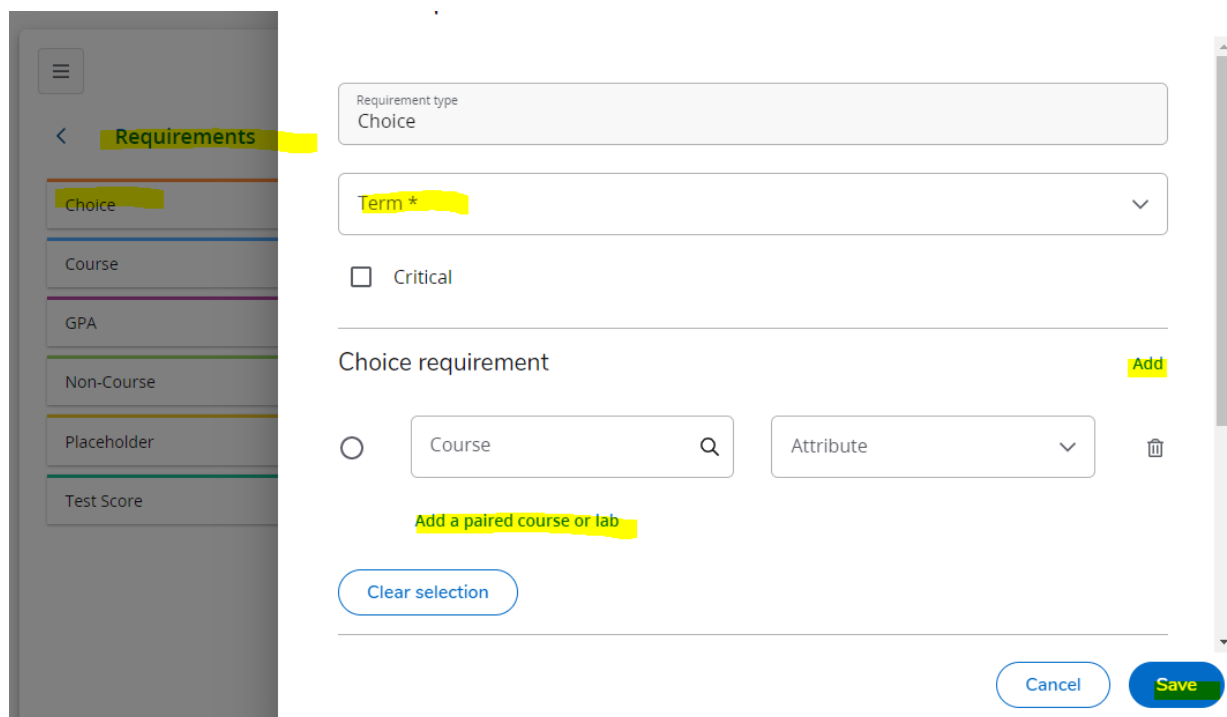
Requirements

Choice

Course

GPA

Non-Course

Placeholder

Test Score

Requirement type
Choice

Term *

Critical

Choice requirement

Add

Course

Attribute

Add a paired course or lab

Clear selection

Cancel

Save